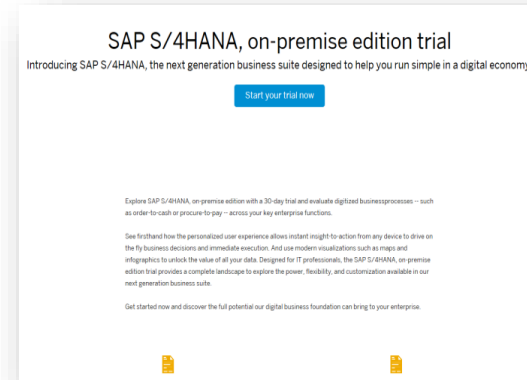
SAP S/4HANA, on-premise edition trial

Introducing SAP S/4HANA, the next generation business suite designed to help you run simple in a digital economy

Start your trial now

Explore SAP S/4HANA, on-premise edition with a 30-day trial and evaluate digitized businessprocesses -- such as order-to-cash or procure-to-pay -- across your key enterprise functions.

See firsthand how the personalized user experience allows instant insight-to-action from any device to drive on the fly business decisions and immediate execution. And use modern visualizations such as maps and infographics to unlock the value of all your data. Designed for IT professionals, the SAP S/4HANA, on-premise edition trial provides a complete landscape to explore the power, flexibility, and customization available in our next generation business suite.

Get started now and discover the full potential our digital business foundation can bring to your enterprise.